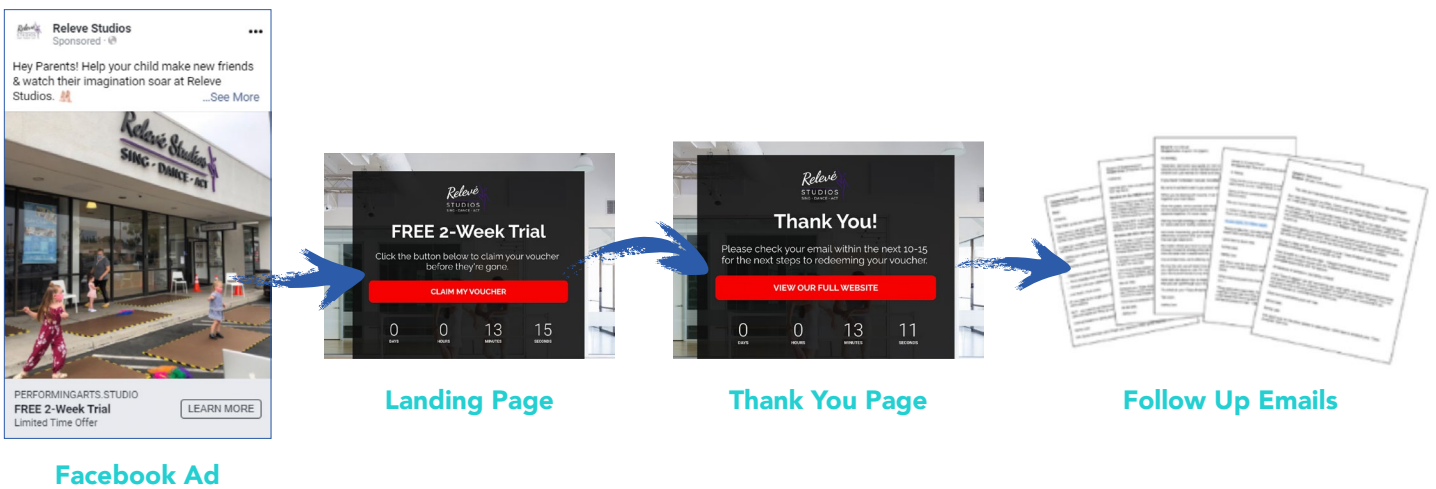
Releve Studios
Sponsored ·

Hey Parents! Help your child make new friends & watch their imagination soar at Releve Studios. ...See More

Relevé Studios
SING · DANCE · ACT

PERFORMINGARTS.STUDIO
FREE 2-Week Trial
Limited Time Offer
LEARN MORE

Facebook Ad

Relevé
STUDIOS
SING · DANCE · ACT

FREE 2-Week Trial

Click the button below to claim your voucher before they're gone.

CLAIM MY VOUCHER

| 0 | 0 | 13 | 15 |
|---|---|---|---|
| DAYS | HOURS | MINUTES | SECONDS |

Landing Page

Relevé
STUDIOS
SING · DANCE · ACT

Thank You!

Please check your email within the next 10-15 for the next steps to redeeming your voucher.

VIEW OUR FULL WEBSITE

| 0 | 0 | 13 | 11 |
|---|---|---|---|
| DAYS | HOURS | MINUTES | SECONDS |

Thank You Page

Follow Up Emails